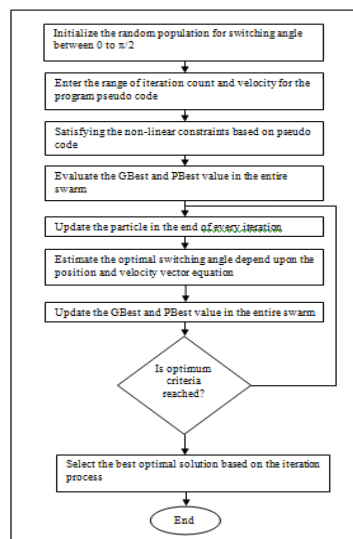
Initialize the random population for switching angle between 0 to $\pi/2$

Enter the range of iteration count and velocity for the program pseudo code

Satisfying the non-linear constraints based on pseudo code

Evaluate the GBest and PBest value in the entire swarm

Update the particle in the end of every iteration

Estimate the optimal switching angle depend upon the position and velocity vector equation

Update the GBest and PBest value in the entire swarm

Is optimum criteria reached?

Select the best optimal solution based on the iteration process

End